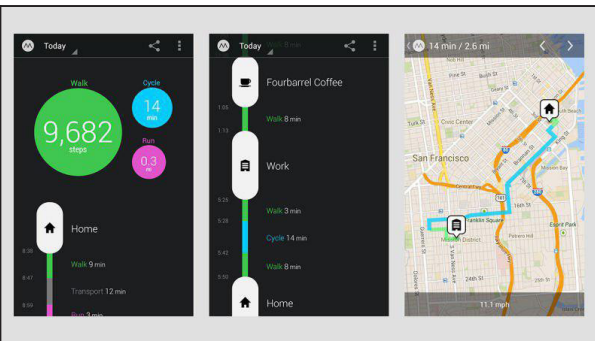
Today

Walk

Cycle

14 min

9,682 steps

Run

0.3 mi

Home

8:39

Walk 9 min

8:47

Transport 12 min

8:59

Run 3 min

Today

Fourbarrel Coffee

1:13

Walk 8 min

Work

5:25

Walk 3 min

5:28

Cycle 14 min

5:42

Walk 8 min

5:50

Home

14 min / 2.6 mi

San Francisco

Civic Center

Mission District

11.1 mph